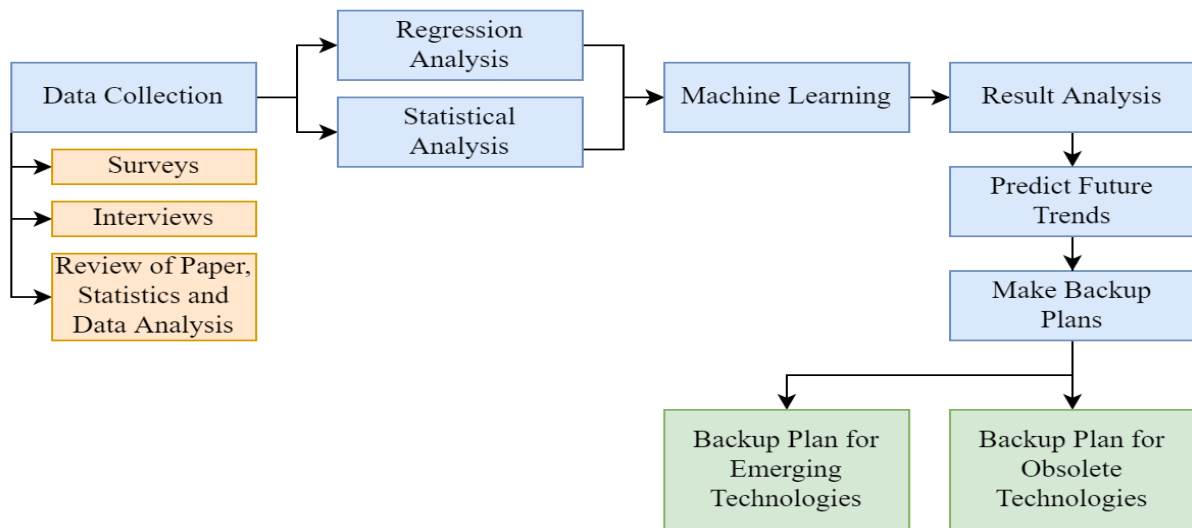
Data Collection

Surveys

Interviews

Review of Paper, Statistics and Data Analysis

Regression Analysis

Statistical Analysis

Machine Learning

Result Analysis

Predict Future Trends

Make Backup Plans

Backup Plan for Emerging Technologies

Backup Plan for Obsolete Technologies